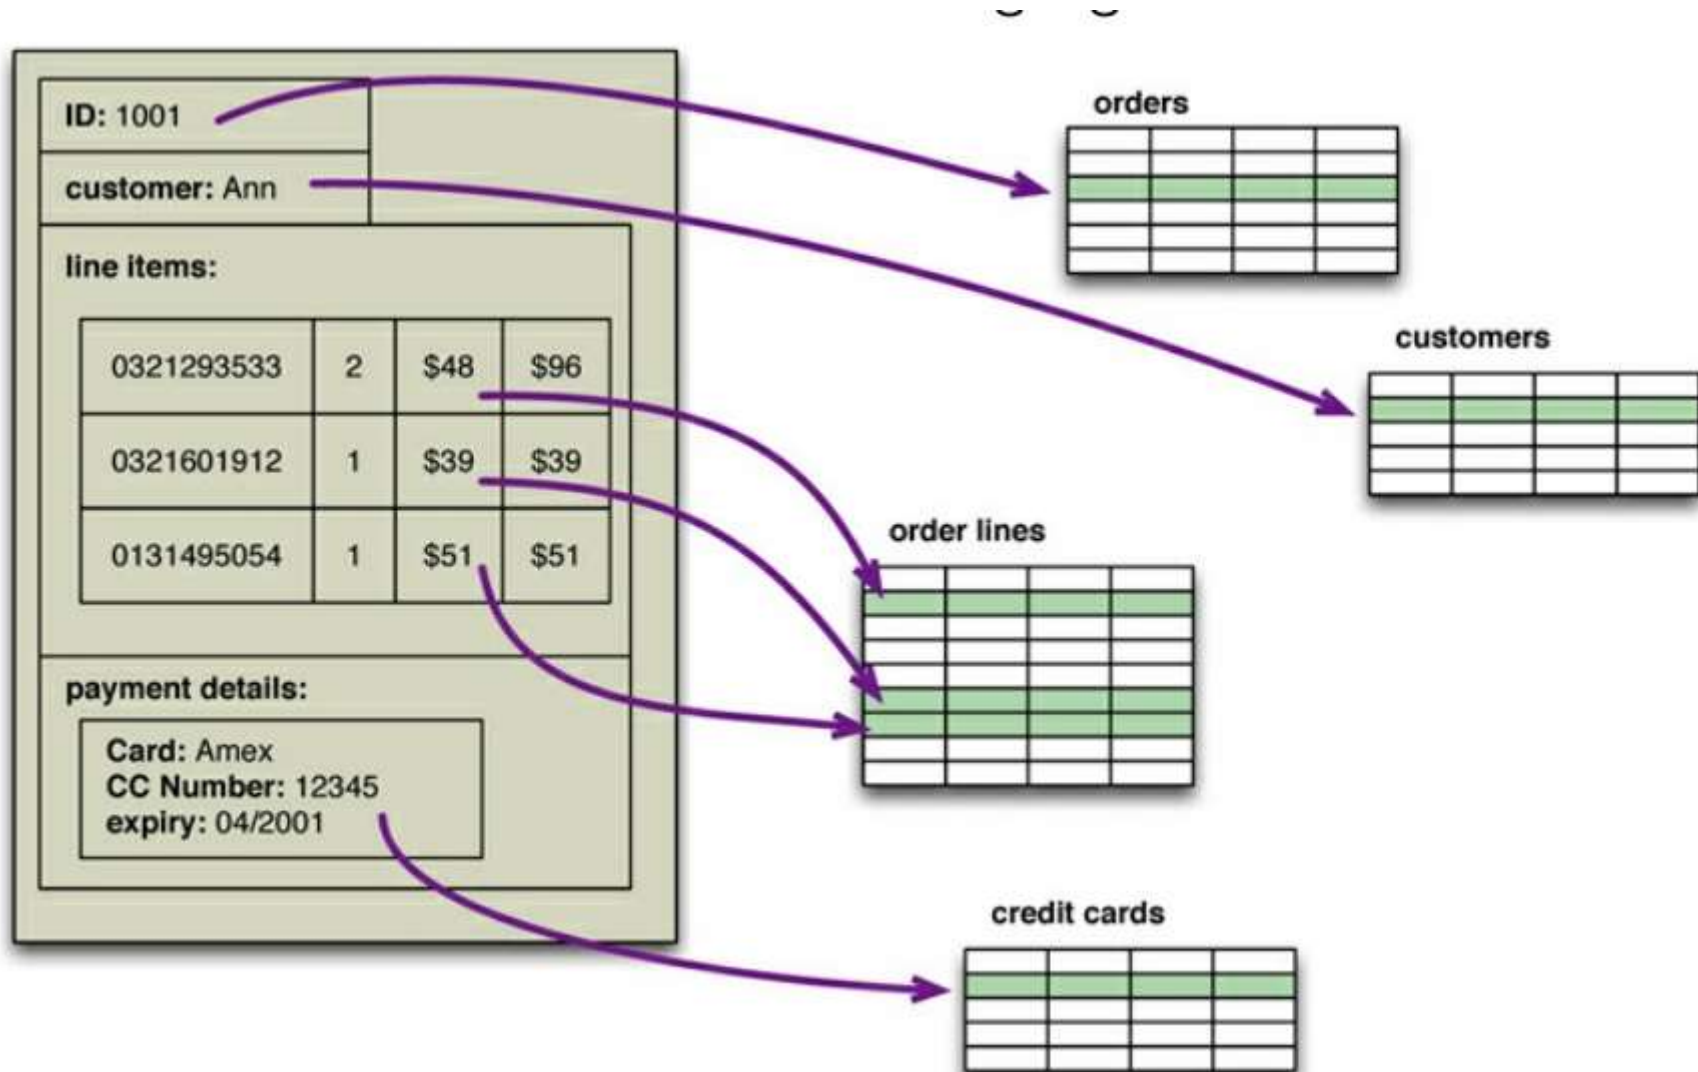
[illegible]

ID: 1001

customer: Ann

line items:

| 0321293533 | 2 | \$48 | \$96 |
|---|---|---|---|
| 0321601912 | 1 | \$39 | \$39 |
| 0131495054 | 1 | \$51 | \$51 |

payment details:

Card: Amex
CC Number: 12345
expiry: 04/2001

orders

customers

order lines

credit cards